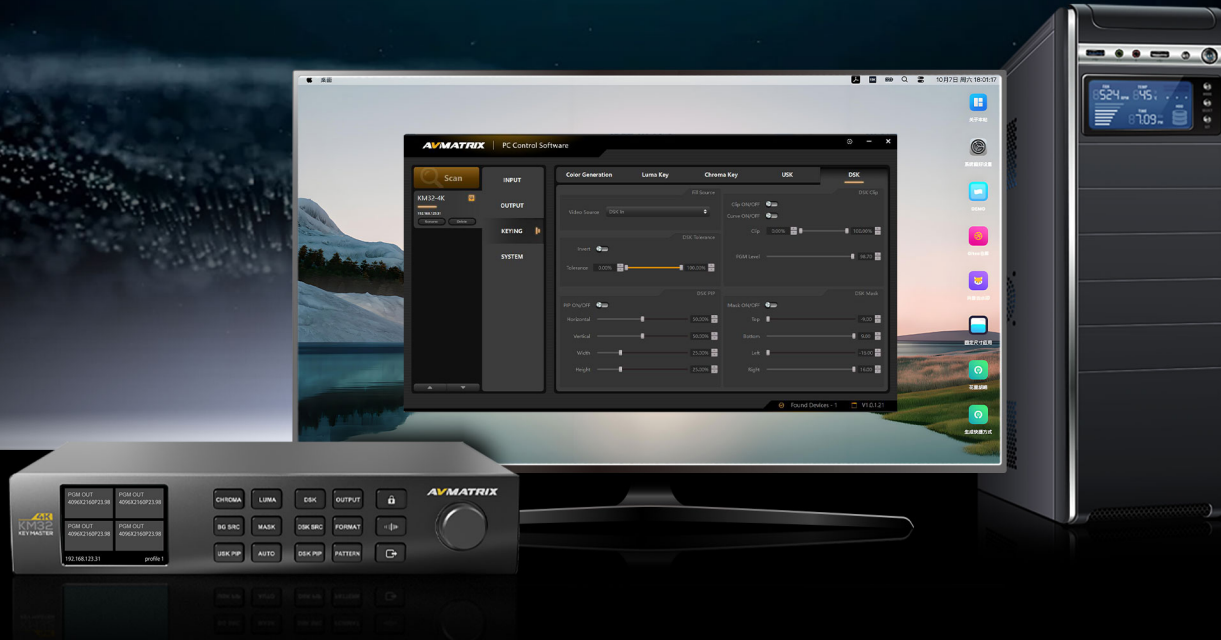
桌面

10月7日 周六 18:01:17

AVMATRIX | PC Control Software

Scan

KM32-4K

INPUT

OUTPUT

KEYING

SYSTEM

Color Generation

Luma Key

Chroma Key

USK

DSK

Video Source

DSK In

Invert

Tolerance

0.00%

100.00%

Clip ON/OFF

Curve ON/OFF

Clip

0.00%

100.00%

FILM Level

PIP ON/OFF

Horizontal

50.00%

Vertical

50.00%

Width

25.00%

Height

25.00%

Mask ON/OFF

Top

Bottom

Left

Right

Found Devices : 1

V1.0.1.21

PGM OUT 4096X2160P23.98

PGM OUT 4096X2160P23.98

PGM OUT 4096X2160P23.98

PGM OUT 4096X2160P23.98

192.168.123.31

profile 1

4K

KM32

KEY MASTER

CHROMA

LUMA

DSK

OUTPUT

BG SRC

MASK

DSK SRC

FORMAT

USK PIP

AUTO

DSK PIP

PATTERN

AVMATRIX

524

45

87.09